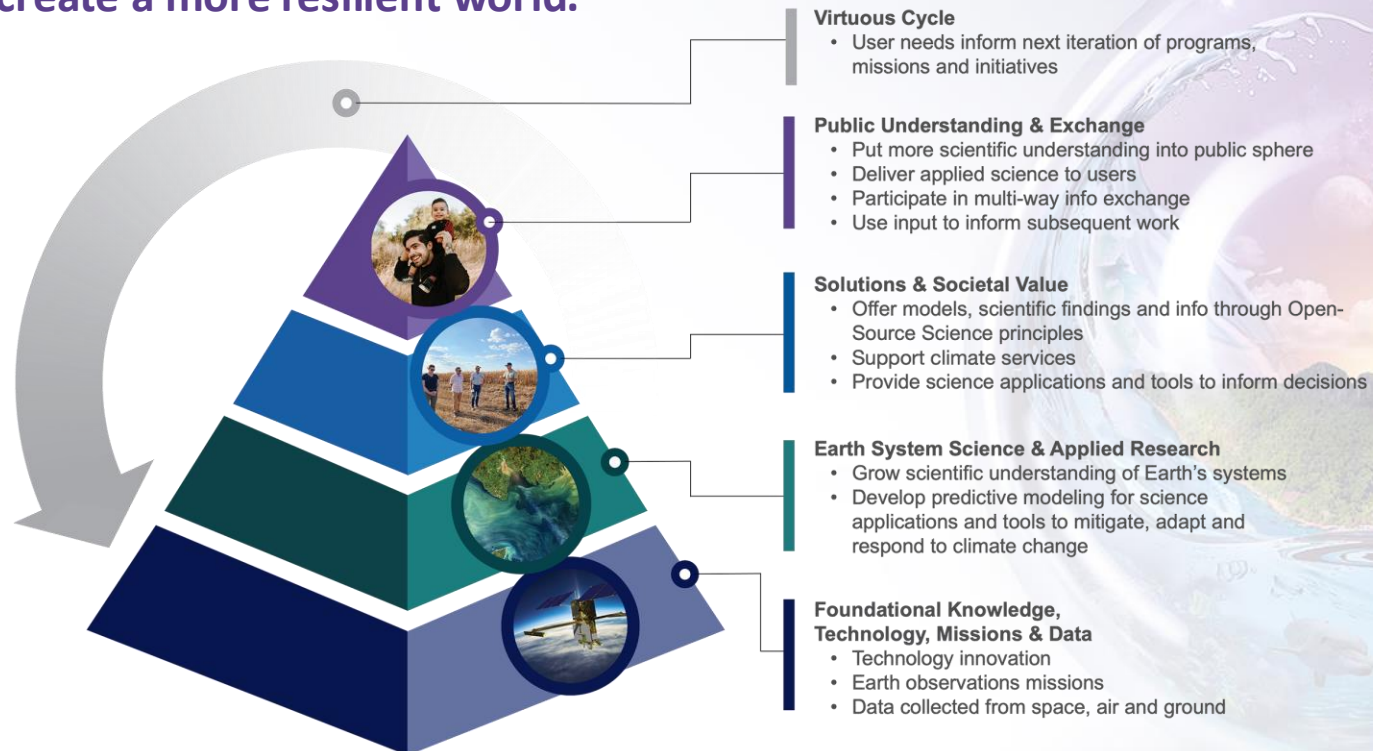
create a more resilient world.

**Virtuous Cycle**
- User needs inform next iteration of programs, missions and initiatives

**Public Understanding & Exchange**
- Put more scientific understanding into public sphere
- Deliver applied science to users
- Participate in multi-way info exchange
- Use input to inform subsequent work

**Solutions & Societal Value**
- Offer models, scientific findings and info through Open-Source Science principles
- Support climate services
- Provide science applications and tools to inform decisions

**Earth System Science & Applied Research**
- Grow scientific understanding of Earth's systems
- Develop predictive modeling for science applications and tools to mitigate, adapt and respond to climate change

**Foundational Knowledge, Technology, Missions & Data**
- Technology innovation
- Earth observations missions
- Data collected from space, air and ground